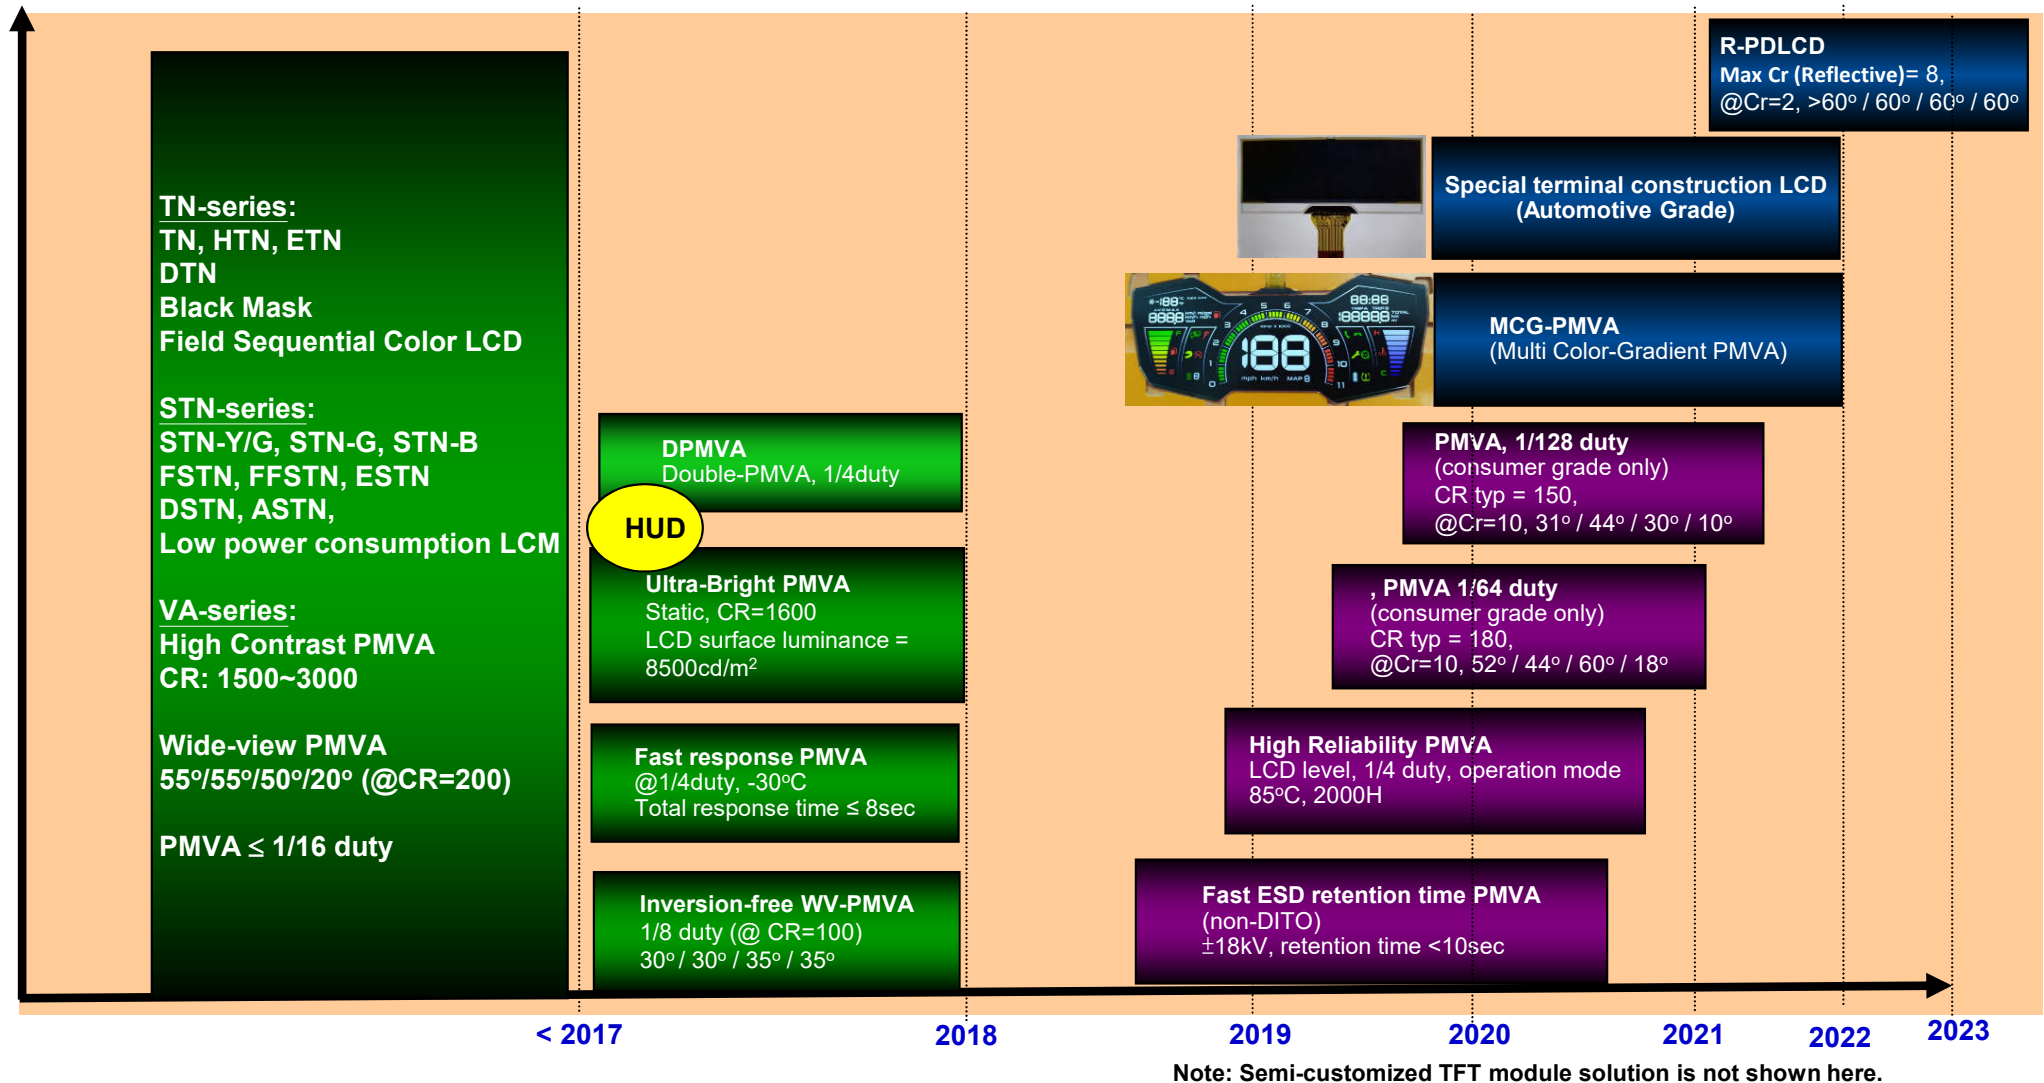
TN-series:
TN, HTN, ETN
DTN
Black Mask
Field Sequential Color LCD

STN-series:
STN-Y/G, STN-G, STN-B
FSTN, FFSTN, ESTN
DSTN, ASTN,
Low power consumption LCM

VA-series:
High Contrast PMVA
CR: 1500~3000

Wide-view PMVA
55º/55º/50º/20º (@CR=200)

PMVA ≤ 1/16 duty

DPMVA
Double-PMVA, 1/4duty

HUD

Ultra-Bright PMVA
Static, CR=1600
LCD surface luminance = 8500cd/m$^2$

Fast response PMVA
@1/4duty, -30ºC
Total response time ≤ 8sec

Inversion-free WV-PMVA
1/8 duty (@ CR=100)
30º / 30º / 35º / 35º

R-PDLCD
Max Cr (Reflective)= 8,
@Cr=2, >60º / 60º / 60º / 60º

Special terminal construction LCD
(Automotive Grade)

MCG-PMVA
(Multi Color-Gradient PMVA)

PMVA, 1/128 duty
(consumer grade only)
CR typ = 150,
@Cr=10, 31º / 44º / 30º / 10º

, PMVA 1/64 duty
(consumer grade only)
CR typ = 180,
@Cr=10, 52º / 44º / 60º / 18º

High Reliability PMVA
LCD level, 1/4 duty, operation mode
85ºC, 2000H

Fast ESD retention time PMVA
(non-DITO)
±18kV, retention time <10sec

< 2017
2018
2019
2020
2021
2022
2023

Note: Semi-customized TFT module solution is not shown here.